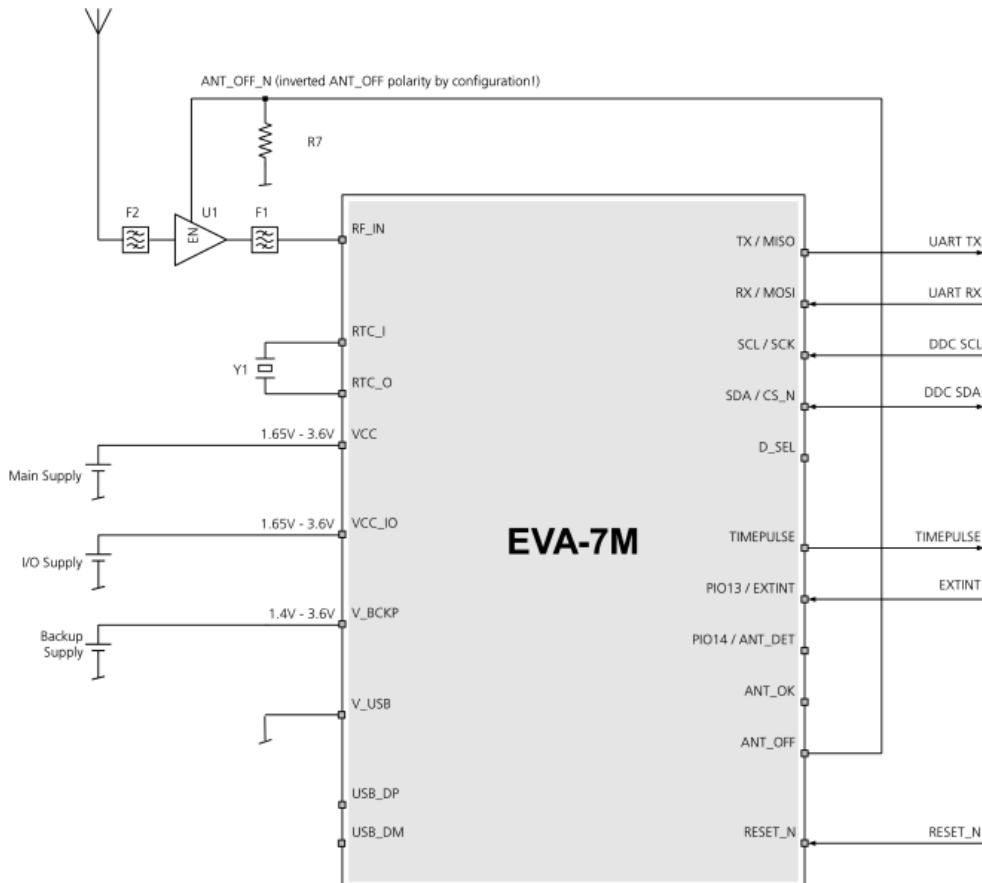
ANT_OFF_N (inverted ANT_OFF polarity by configuration!)

R7

F2

U1

EN

F1

RF_IN

TX / MISO

UART TX

RX / MOSI

UART RX

RTC_I

SCL / SCK

DDC SCL

Y1

RTC_O

SDA / CS_N

DDC SDA

1.65V - 3.6V

VCC

Main Supply

D_SEL

1.65V - 3.6V

VCC_IO

EVA-7M

TIMEPULSE

TIMEPULSE

I/O Supply

PIO13 / EXTINT

EXTINT

1.4V - 3.6V

V_BCKP

Backup Supply

PIO14 / ANT_DET

ANT_OK

V_USB

ANT_OFF

USB_DP

USB_DM

RESET_N

RESET_N